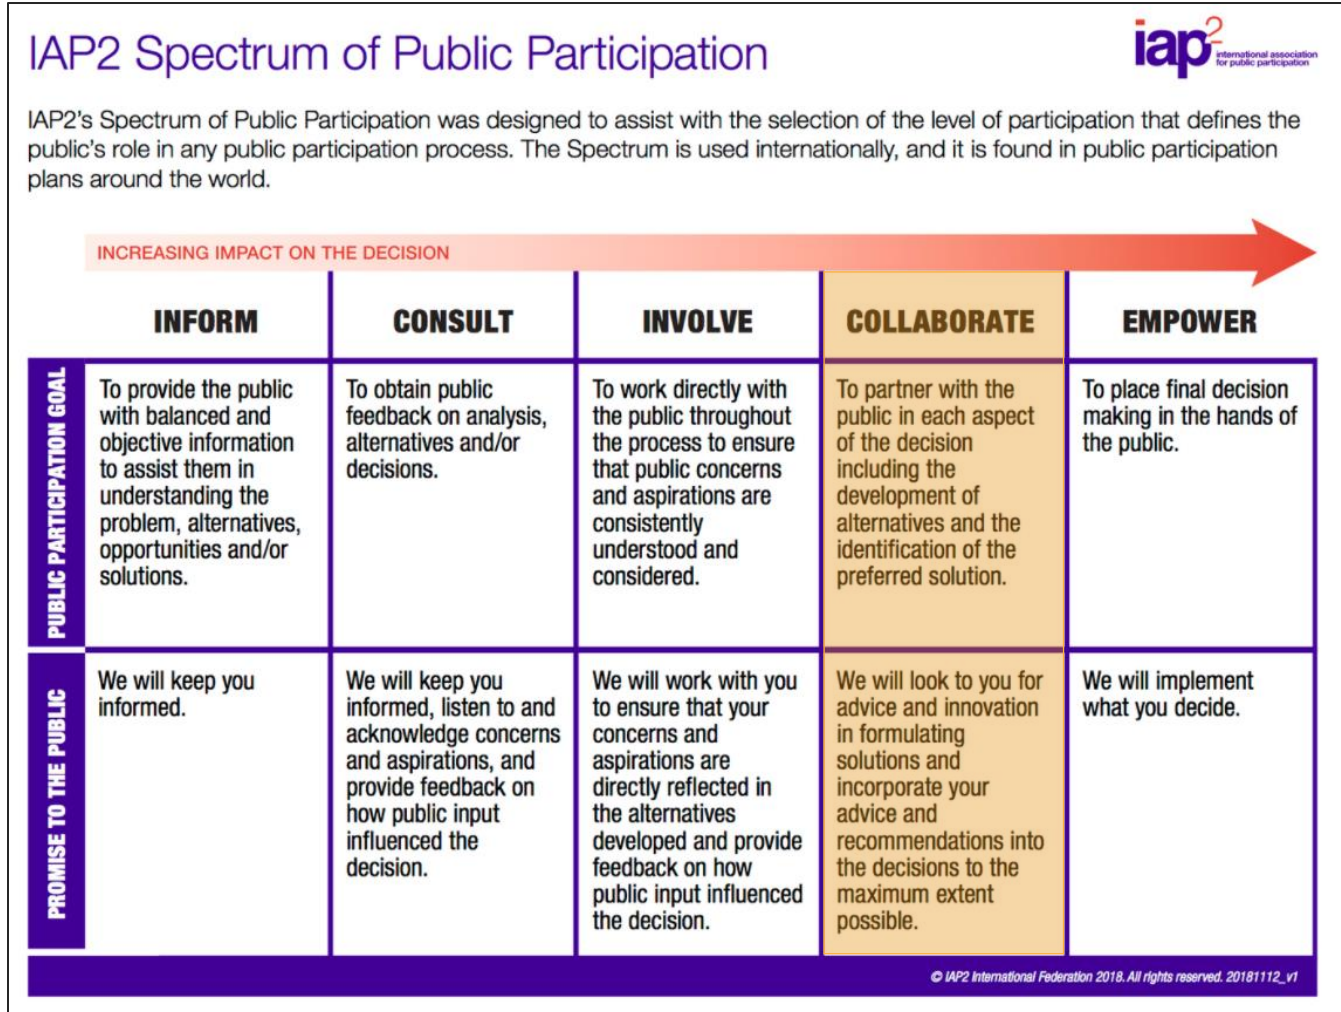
IAP2 Spectrum of Public Participation

iap2 international association for public participation

IAP2's Spectrum of Public Participation was designed to assist with the selection of the level of participation that defines the public's role in any public participation process. The Spectrum is used internationally, and it is found in public participation plans around the world.

INCREASING IMPACT ON THE DECISION

| | INFORM | CONSULT | INVOLVE | COLLABORATE | EMPOWER |
|---|---|---|---|---|---|
| PUBLIC PARTICIPATION GOAL | To provide the public with balanced and objective information to assist them in understanding the problem, alternatives, opportunities and/or solutions. | To obtain public feedback on analysis, alternatives and/or decisions. | To work directly with the public throughout the process to ensure that public concerns and aspirations are consistently understood and considered. | To partner with the public in each aspect of the decision including the development of alternatives and the identification of the preferred solution. | To place final decision making in the hands of the public. |
| PROMISE TO THE PUBLIC | We will keep you informed. | We will keep you informed, listen to and acknowledge concerns and aspirations, and provide feedback on how public input influenced the decision. | We will work with you to ensure that your concerns and aspirations are directly reflected in the alternatives developed and provide feedback on how public input influenced the decision. | We will look to you for advice and innovation in formulating solutions and incorporate your advice and recommendations into the decisions to the maximum extent possible. | We will implement what you decide. |

© IAP2 International Federation 2018. All rights reserved. 20181112_v1